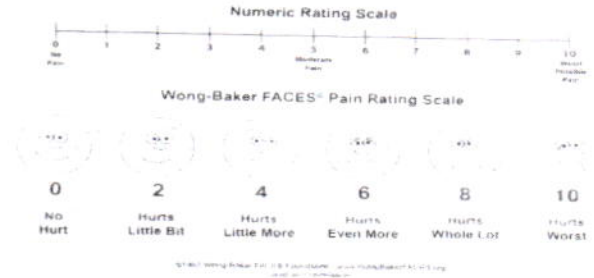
Numeric Rating Scale

0 1 2 3 4 5 6 7 8 9 10

No Pain

Moderate Pain

Worst Possible Pain

Wong-Baker FACES® Pain Rating Scale

0
No Hurt

2
Hurts Little Bit

4
Hurts Little More

6
Hurts Even More

8
Hurts Whole Lot

10
Hurts Worst

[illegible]